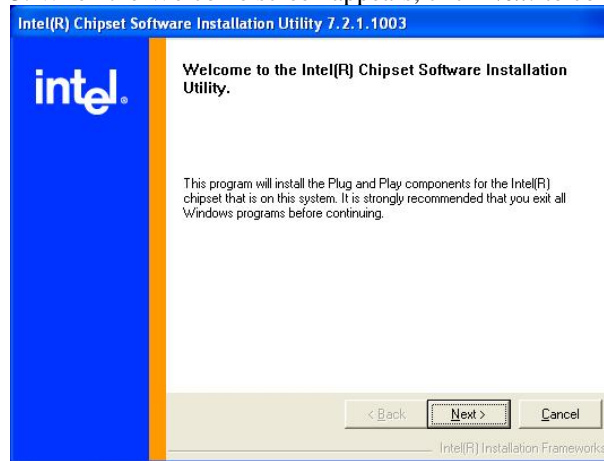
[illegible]

Intel(R) Chipset Software Installation Utility 7.2.1.1003

intel.

Welcome to the Intel(R) Chipset Software Installation Utility.

This program will install the Plug and Play components for the Intel(R) chipset that is on this system. It is strongly recommended that you exit all Windows programs before continuing.

< Back

Next >

Cancel

Intel(R) Installation Frameworks